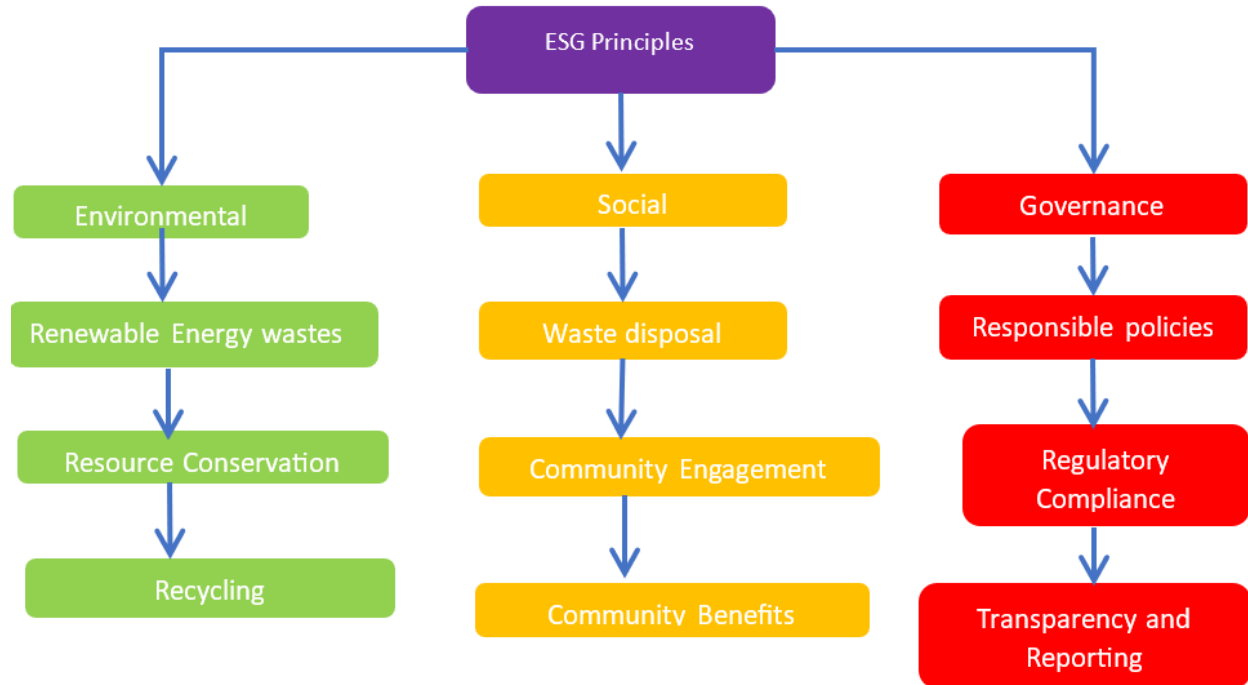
ESG Principles

Environmental

Renewable Energy wastes

Resource Conservation

Recycling

Social

Waste disposal

Community Engagement

Community Benefits

Governance

Responsible policies

Regulatory Compliance

Transparency and Reporting